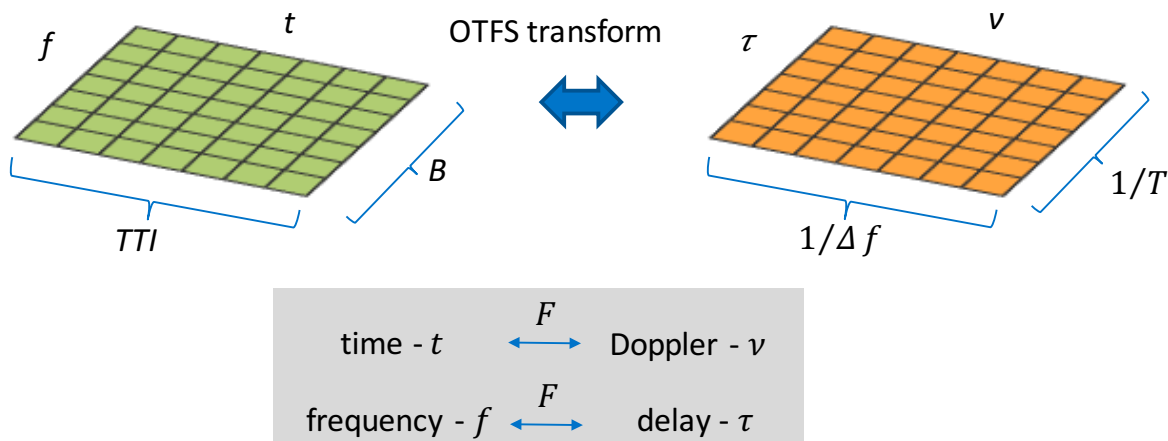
$f$

$t$

$B$

$TTI$

OTFS transform

$\tau$

$\nu$

$1/T$

$1/\Delta f$

time - $t$ $\overset{F}{\longleftrightarrow}$ Doppler - $\nu$

frequency - $f$ $\overset{F}{\longleftrightarrow}$ delay - $\tau$